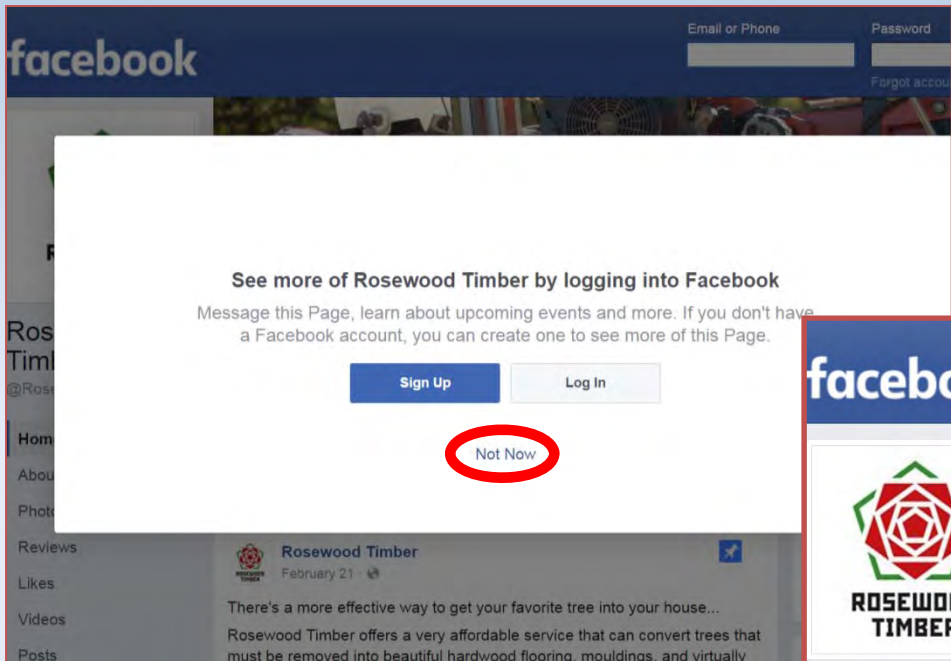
facebook

Email or Phone

Password

Forgot accou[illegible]

R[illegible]

Ros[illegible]
Timb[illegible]
@Rose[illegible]

Hom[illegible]
Abou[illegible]
Photo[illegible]
Reviews
Likes
Videos
Posts

See more of Rosewood Timber by logging into Facebook

Message this Page, learn about upcoming events and more. If you don't have a Facebook account, you can create one to see more of this Page.

Sign Up

Log In

Not Now

Rosewood Timber
February 21 ·

There's a more effective way to get your favorite tree into your house...

Rosewood Timber offers a very affordable service that can convert trees that must be removed into beautiful hardwood flooring, mouldings, and virtually

faceb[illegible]

ROSEWO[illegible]
TIMBE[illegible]